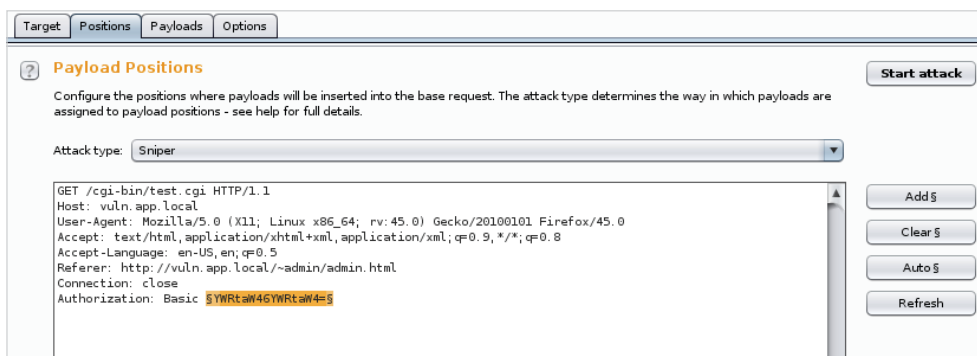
Target | Positions | Payloads | Options

?

Payload Positions

Start attack

Configure the positions where payloads will be inserted into the base request. The attack type determines the way in which payloads are assigned to payload positions - see help for full details.

Attack type: Sniper

GET /cgi-bin/test.cgi HTTP/1.1
Host: vuln.app.local
User-Agent: Mozilla/5.0 (X11; Linux x86_64; rv:45.0) Gecko/20100101 Firefox/45.0
Accept: text/html,application/xhtml+xml,application/xml;q=0.9,*/*;q=0.8
Accept-Language: en-US,en;q=0.5
Referer: http://vuln.app.local/~admin/admin.html
Connection: close
Authorization: Basic §YWRtaW46YWRtaW4=§

Add §

Clear §

Auto §

Refresh